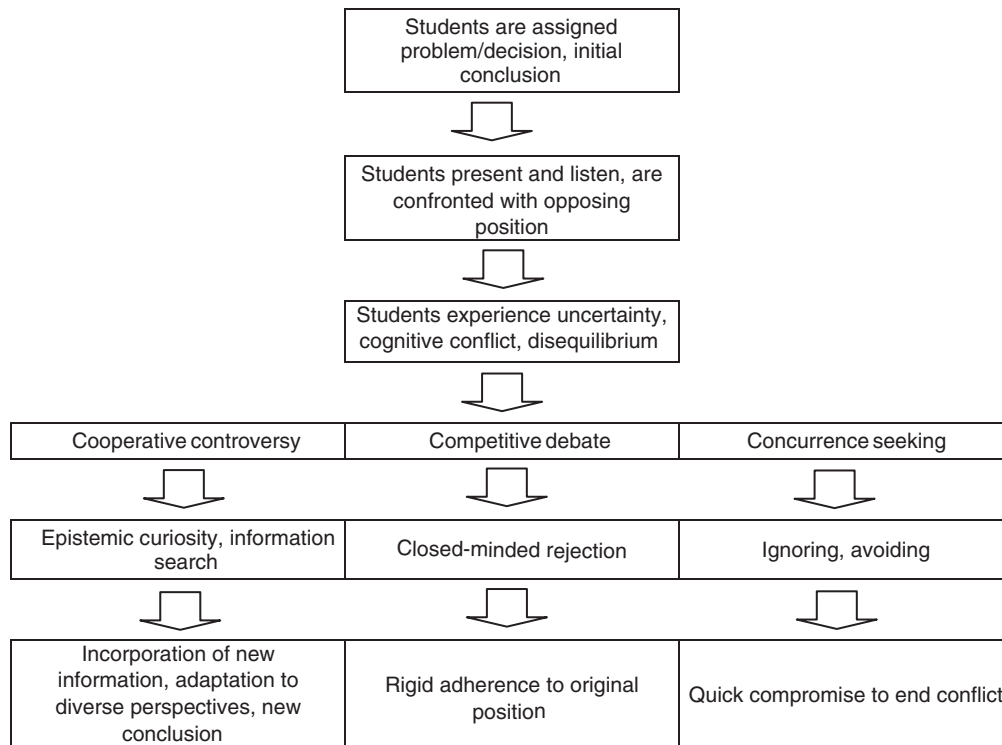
Students are assigned problem/decision, initial conclusion

Students present and listen, are confronted with opposing position

Students experience uncertainty, cognitive conflict, disequilibrium

| Cooperative controversy | Competitive debate | Concurrence seeking |
|---|---|---|
| Epistemic curiosity, information search | Closed-minded rejection | Ignoring, avoiding |
| Incorporation of new information, adaptation to diverse perspectives, new conclusion | Rigid adherence to original position | Quick compromise to end conflict |